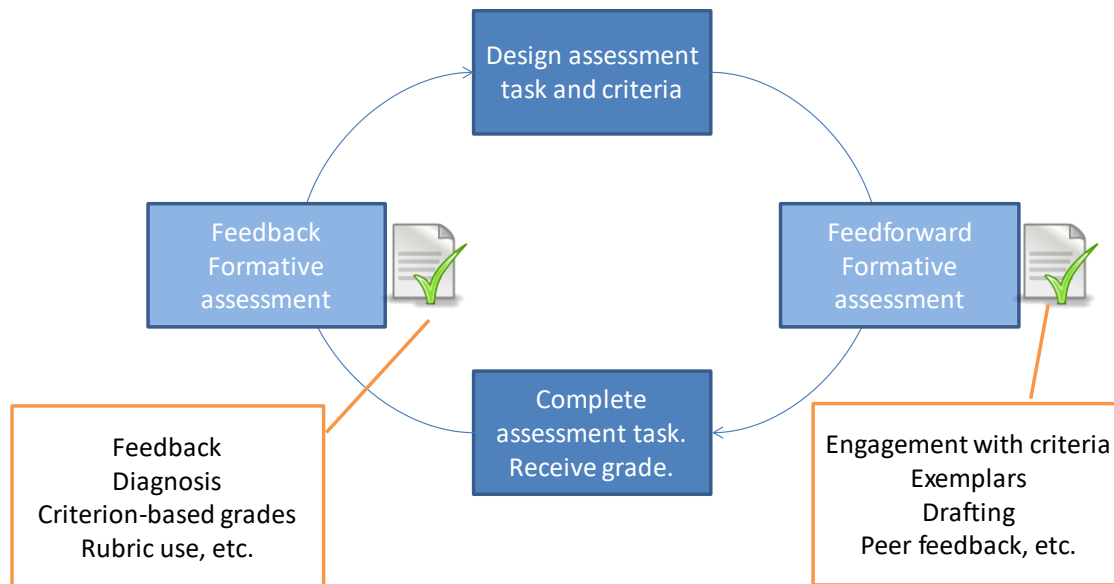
Design assessment task and criteria

Feedback
Formative assessment

Feedforward
Formative assessment

Complete assessment task.
Receive grade.

Feedback
Diagnosis
Criterion-based grades
Rubric use, etc.

Engagement with criteria
Exemplars
Drafting
Peer feedback, etc.